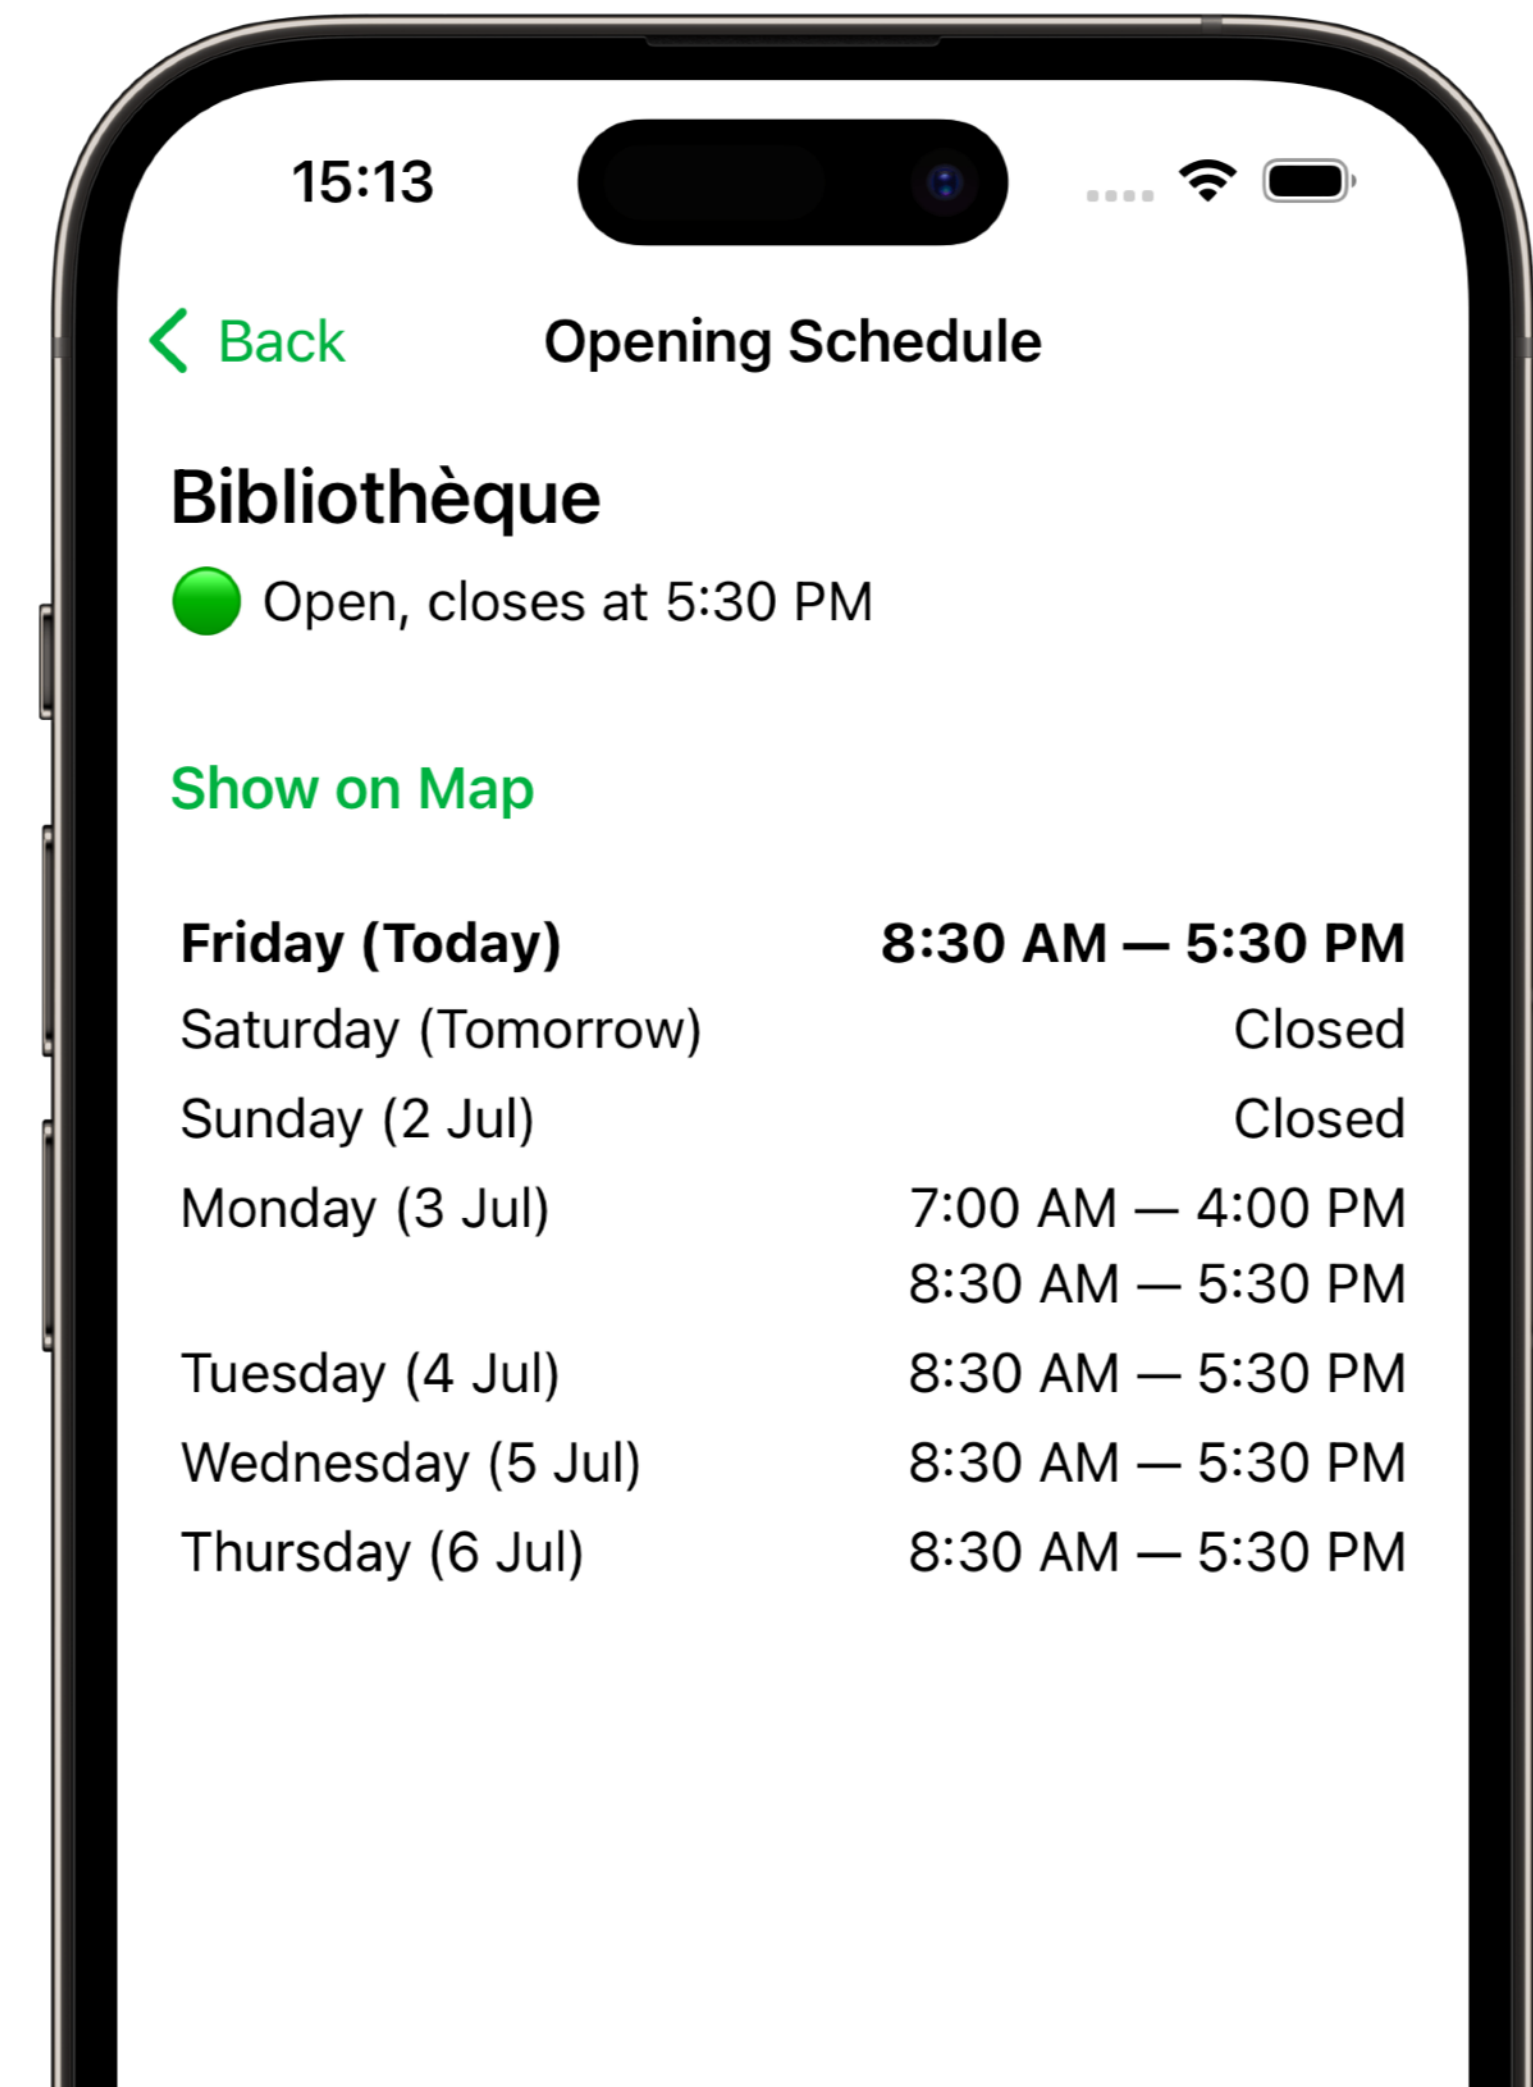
15:13

Back
Opening Schedule

Bibliothèque

Open, closes at 5:30 PM

Show on Map

| | |
|---|---|
| **Friday (Today)** | **8:30 AM — 5:30 PM** |
| Saturday (Tomorrow) | Closed |
| Sunday (2 Jul) | Closed |
| Monday (3 Jul) | 7:00 AM — 4:00 PM<br>8:30 AM — 5:30 PM |
| Tuesday (4 Jul) | 8:30 AM — 5:30 PM |
| Wednesday (5 Jul) | 8:30 AM — 5:30 PM |
| Thursday (6 Jul) | 8:30 AM — 5:30 PM |